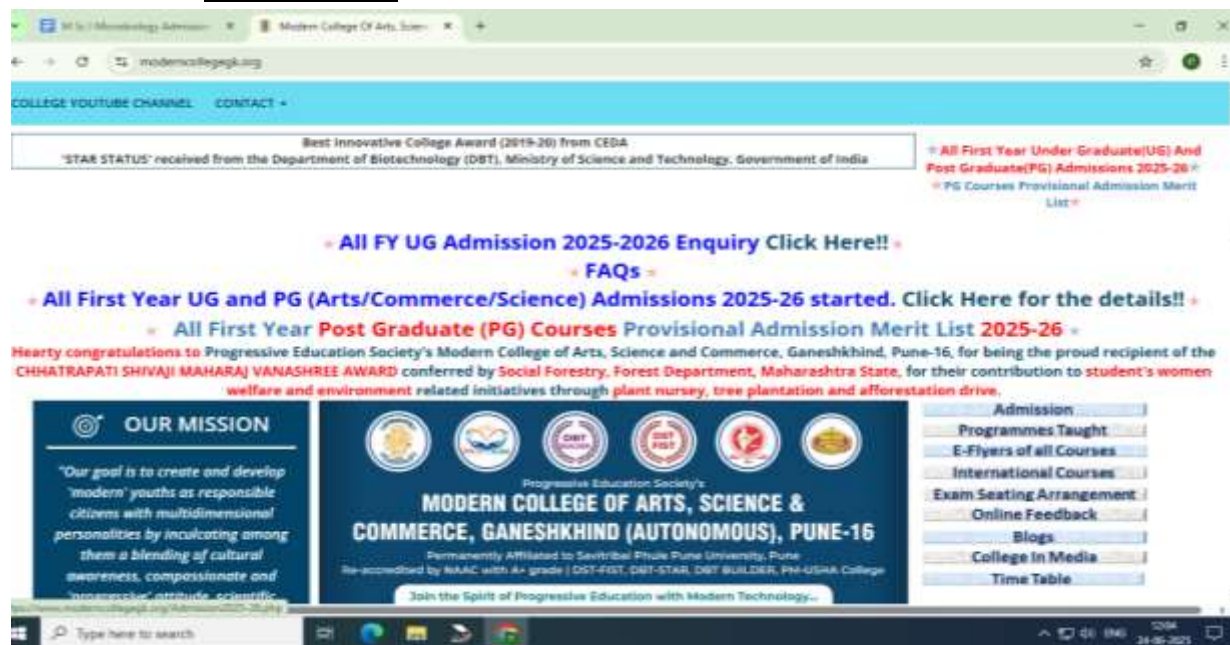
M.Sc | Microbiology Admission ×
Modern College Of Arts, Scien ×
moderncollegegk.org

COLLEGE YOUTUBE CHANNEL CONTACT

Best Innovative College Award (2019-20) from CEDA
'STAR STATUS' received from the Department of Biotechnology (DBT), Ministry of Science and Technology, Government of India

All First Year Under Graduate(UG) And Post Graduate(PG) Admissions 2025-26
PG Courses Provisional Admission Merit List

All FY UG Admission 2025-2026 Enquiry Click Here!!
FAQs
All First Year UG and PG (Arts/Commerce/Science) Admissions 2025-26 started. Click Here for the details!!
All First Year Post Graduate (PG) Courses Provisional Admission Merit List 2025-26
Hearty congratulations to Progressive Education Society's Modern College of Arts, Science and Commerce, Ganeshkhind, Pune-16, for being the proud recipient of the CHHATRAPATI SHIVAJI MAHARAJ VANASHREE AWARD conferred by Social Forestry, Forest Department, Maharashtra State, for their contribution to student's women welfare and environment related initiatives through plant nursery, tree plantation and afforestation drive.

OUR MISSION
"Our goal is to create and develop 'modern' youths as responsible citizens with multidimensional personalities by inculcating among them a blending of cultural awareness, compassionate and 'progressive' attitude, scientific

Progressive Education Society's
MODERN COLLEGE OF ARTS, SCIENCE & COMMERCE, GANESHKHIND (AUTONOMOUS), PUNE-16
Permanently Affiliated to Savitribai Phule Pune University, Pune
Re-accredited by NAAC with A+ grade | DST-FIST, DBT-STAR, DBT BUILDER, PM-USHA College
Join the Spirit of Progressive Education with Modern Technology...

Admission
Programmes Taught
E-Flyers of all Courses
International Courses
Exam Seating Arrangement
Online Feedback
Blogs
College In Media
Time Table

https://www.moderncollegegk.org/Admission2025-26.php
Type here to search
ENG 24-06-2025